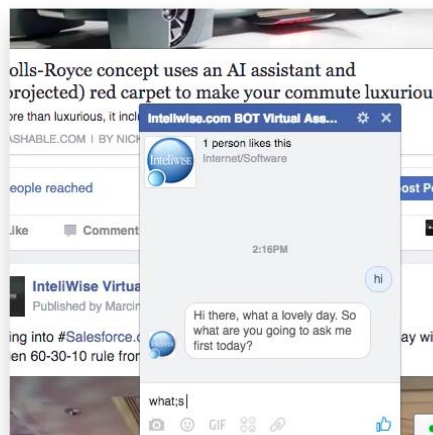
olls-Royce concept uses an AI assistant and
rojected) red carpet to make your commute luxuriou
ore than luxurious, it inclu
ASHABLE.COM | BY NICK

eople reached
ost P

Like
Comment

InteliWise Virtua
Published by Marcin

ing into #Salesforce.c
en 60-30-10 rule fron
ay wi

Inteliwise.com BOT Virtual Ass...

Inteliwise
1 person likes this
Internet/Software

2:16PM

hi

Hi there, what a lovely day. So what are you going to ask me first today?

what;s|

GIF